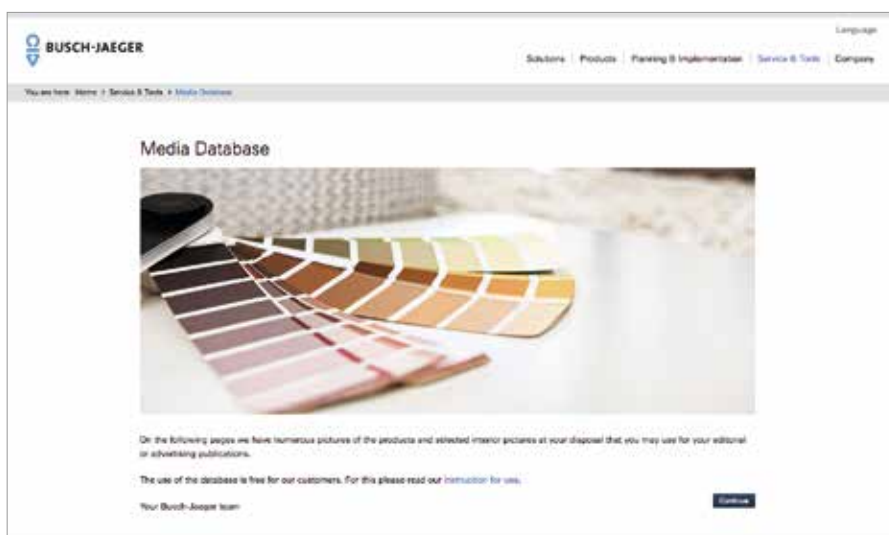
Language

BUSCH-JAEGER

Solutions | Products | Planning & Implementation | Service & Tools | Company

You are here: Home > Service & Tools > Media Database

Media Database

On the following pages we have numerous pictures of the products and selected interior pictures at your disposal that you may use for your editorial or advertising publications.

The use of the database is free for our customers. For this please read our instruction for use.

Your Busch-Jaeger team

Continue